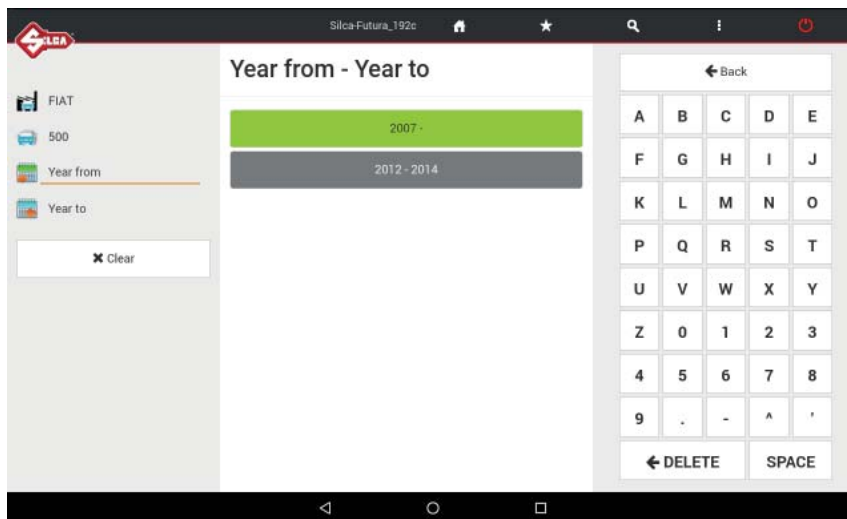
SILCA

Silca-Futura_192c

FIAT

500

Year from

Year to

✖ Clear

Year from - Year to

2007 -

2012 - 2014

← Back

| A | B | C | D | E |
|---|---|---|---|---|
| F | G | H | I | J |
| K | L | M | N | O |
| P | Q | R | S | T |
| U | V | W | X | Y |
| Z | 0 | 1 | 2 | 3 |
| 4 | 5 | 6 | 7 | 8 |
| 9 | . | - | ^ | ' |

← DELETE

SPACE